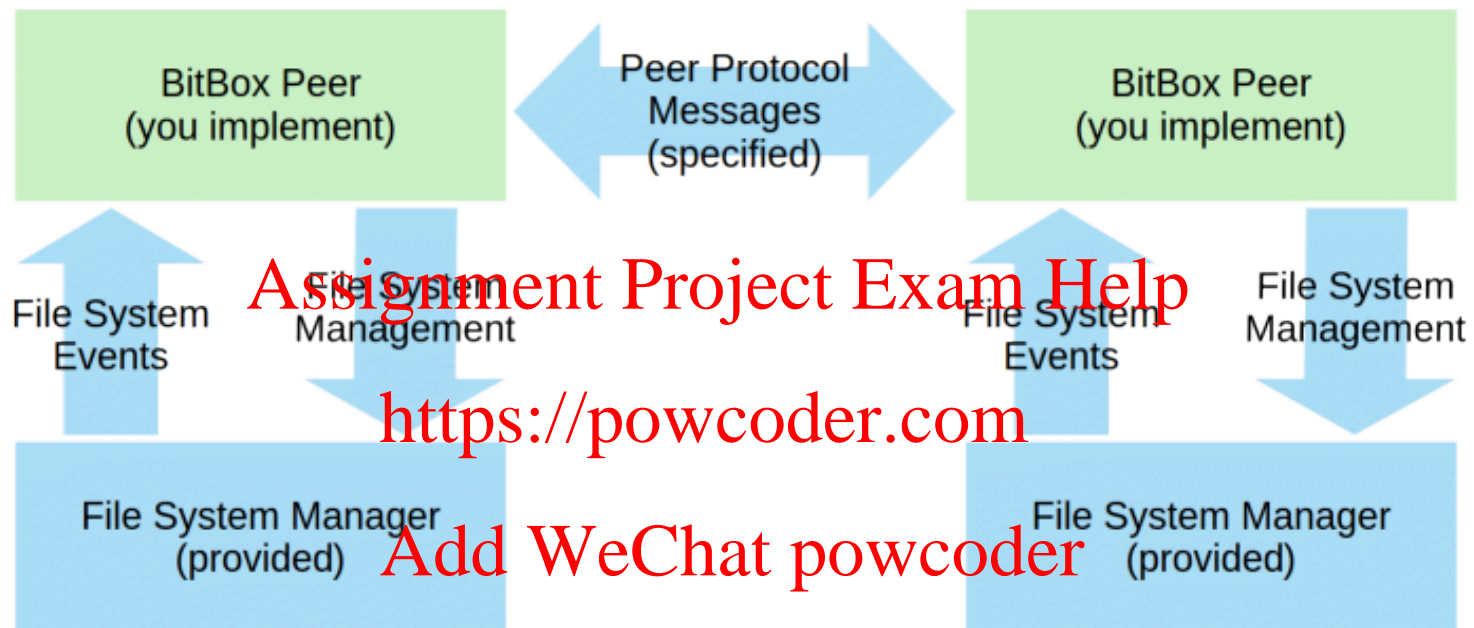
BitBox Peer
(you implement)

Peer Protocol
Messages
(specified)

BitBox Peer
(you implement)

File System
Events

File System
Management

Assignment Project Exam Help

File System
Events

File System
Management

https://powcoder.com

File System Manager
(provided)

Add WeChat powcoder

File System Manager
(provided)